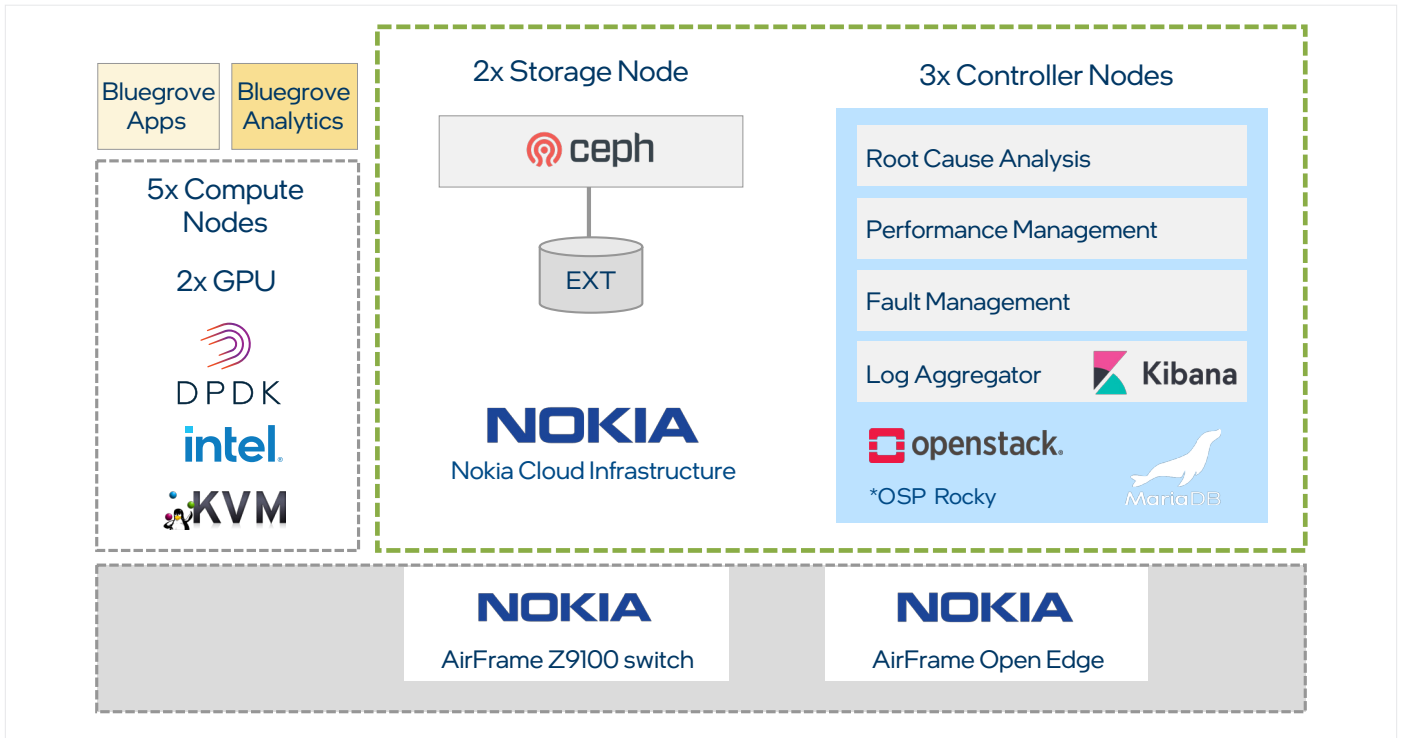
Bluegrove Apps

Bluegrove Analytics

5x Compute Nodes

2x GPU

DPDK

intel.

KVM

2x Storage Node

ceph

EXT

NOKIA

Nokia Cloud Infrastructure

3x Controller Nodes

Root Cause Analysis

Performance Management

Fault Management

Log Aggregator

Kibana

openstack.

*OSP Rocky

MariaDB

NOKIA

AirFrame Z9100 switch

NOKIA

AirFrame Open Edge